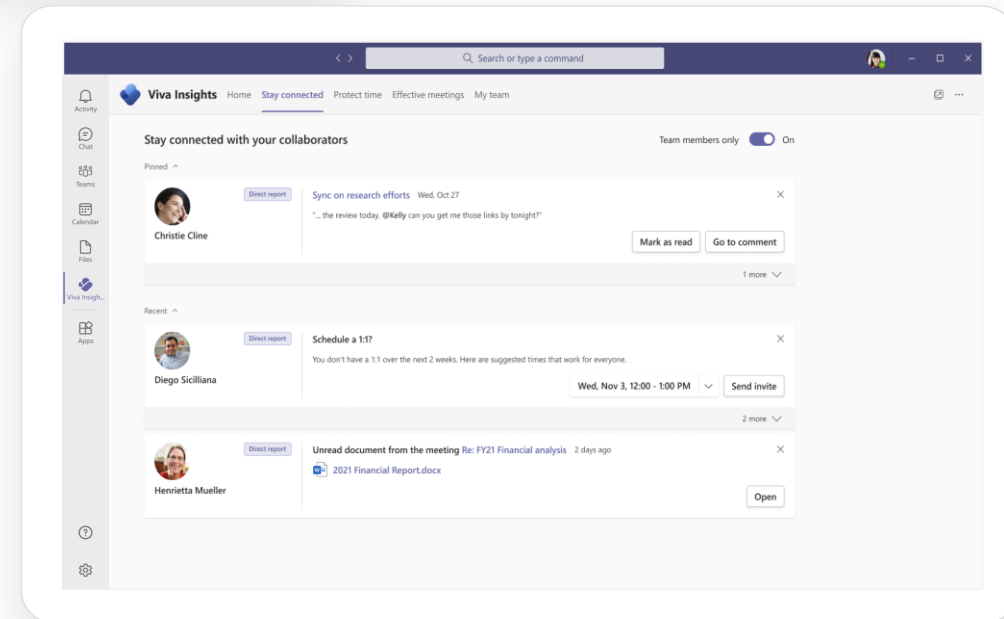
Search or type a command

Activity

Chat

Teams

Calendar

Files

Viva Insigh...

Apps

Viva Insights Home Stay connected Protect time Effective meetings My team

Stay connected with your collaborators

Team members only On

Pinned

Direct report

Christie Cline

Sync on research efforts Wed, Oct 27

"... the review today. @Kelly can you get me those links by tonight?"

Mark as read

Go to comment

1 more

Recent

Direct report

Diego Sicilliana

Schedule a 1:1?

You don't have a 1:1 over the next 2 weeks. Here are suggested times that work for everyone.

Wed, Nov 3, 12:00 - 1:00 PM

Send invite

2 more

Direct report

Henrietta Mueller

Unread document from the meeting Re: FY21 Financial analysis 2 days ago

2021 Financial Report.docx

Open